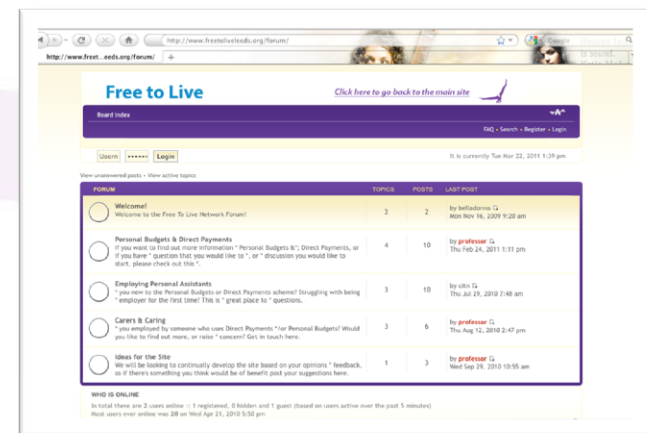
http://www.freetoliveleeds.org/forum/

http://www.freet...eeds.org/forum/

Free to Live

Click here to go back to the main site

Board index

FAQ • Search • Register • Login

Usern •••••• Login

It is currently Tue Mar 22, 2011 1:39 pm

View unanswered posts • View active topics

| FORUM | TOPICS | POSTS | LAST POST |
|---|---|---|---|
| **Welcome!** Welcome to the Free To Live Network Forum! | 2 | 2 | by belladonna Mon Nov 16, 2009 9:28 am |
| **Personal Budgets & Direct Payments** If you want to find out more information " Personal Budgets &"; Direct Payments, or if you have " question that you would like to ", or " discussion you would like to start, please check out this ". | 4 | 10 | by professor Thu Feb 24, 2011 1:31 pm |
| **Employing Personal Assistants** " you new to the Personal Budgets or Direct Payments scheme? Struggling with being " employer for the first time! This is " great place to " questions. | 3 | 10 | by citn Thu Jul 29, 2010 7:48 am |
| **Carers & Caring** " you employed by someone who uses Direct Payments "/or Personal Budgets? Would you like to find out more, or raise " concern? Get in touch here. | 3 | 6 | by professor Thu Aug 12, 2010 2:47 pm |
| **Ideas for the Site** We will be looking to continually develop the site based on your opinions " feedback, so if there's something you think would be of benefit post your suggestions here. | 1 | 3 | by professor Wed Sep 29, 2010 10:55 am |

WHO IS ONLINE

In total there are 2 users online :: 1 registered, 0 hidden and 1 guest (based on users active over the past 5 minutes)
Most users ever online was 28 on Wed Apr 21, 2010 5:50 pm